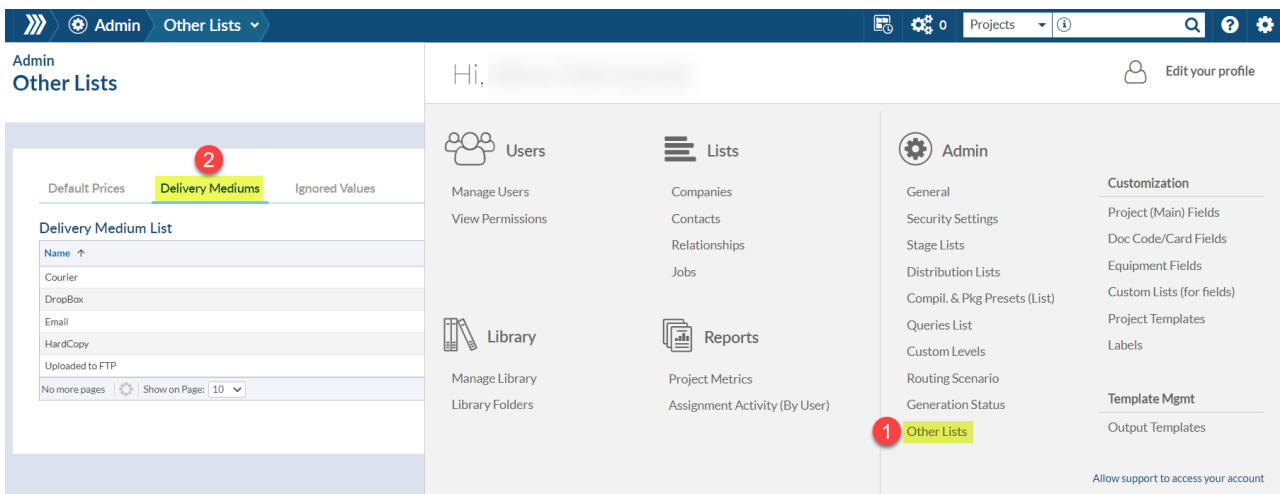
Admin Other Lists

0 Projects

Admin
Other Lists

2
Default Prices Delivery Mediums Ignored Values

Delivery Medium List

| Name ↑ |
|---|
| Courier |
| DropBox |
| Email |
| HardCopy |
| Uploaded to FTP |

No more pages Show on Page: 10

Hi, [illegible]

Edit your profile

Users
Manage Users
View Permissions

Lists
Companies
Contacts
Relationships
Jobs

Library
Manage Library
Library Folders

Reports
Project Metrics
Assignment Activity (By User)

Admin
General
Security Settings
Stage Lists
Distribution Lists
Compil. & Pkg Presets (List)
Queries List
Custom Levels
Routing Scenario
Generation Status
1 Other Lists

Customization
Project (Main) Fields
Doc Code/Card Fields
Equipment Fields
Custom Lists (for fields)
Project Templates
Labels

Template Mgmt
Output Templates

Allow support to access your account